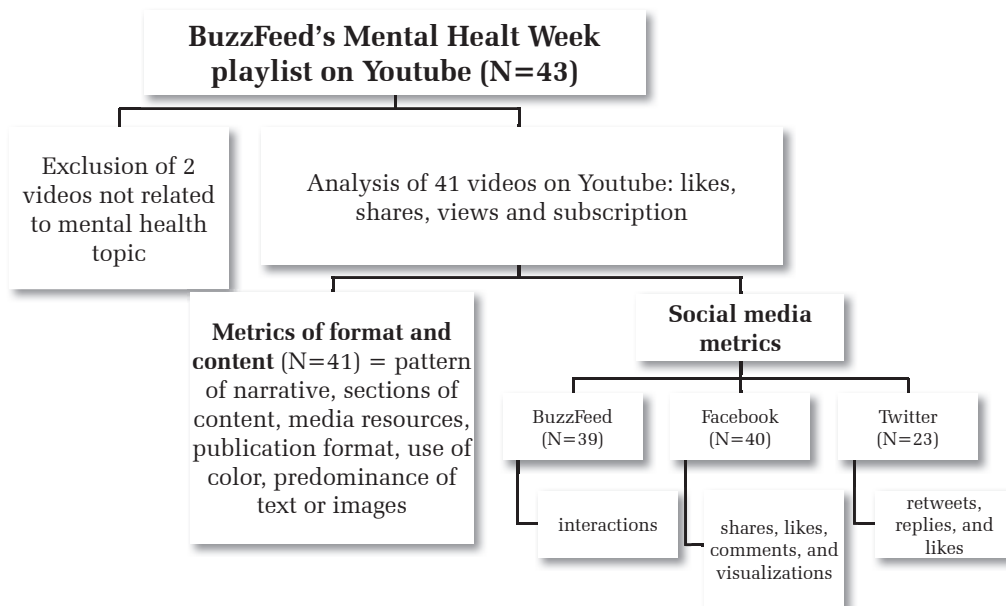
BuzzFeed's Mental Healt Week playlist on Youtube (N=43)

Exclusion of 2 videos not related to mental health topic

Analysis of 41 videos on Youtube: likes, shares, views and subscription

Metrics of format and content (N=41) = pattern of narrative, sections of content, media resources, publication format, use of color, predominance of text or images

Social media metrics

BuzzFeed (N=39)

Facebook (N=40)

Twitter (N=23)

interactions

shares, likes, comments, and visualizations

retweets, replies, and likes